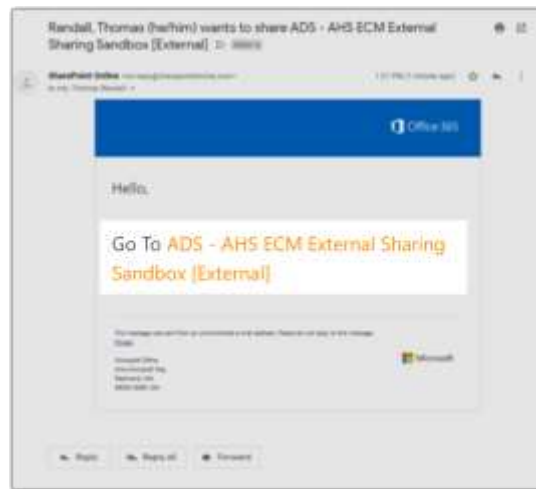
Randall, Thomas (he/him) wants to share ADS - AHS ECM External Sharing Sandbox [External] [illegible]

SharePoint Online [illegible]
to me, Thomas Randall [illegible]

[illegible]

Office 365

Hello,

Go To ADS - AHS ECM External Sharing Sandbox [External]

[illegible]

Microsoft

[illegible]

Reply Reply all Forward